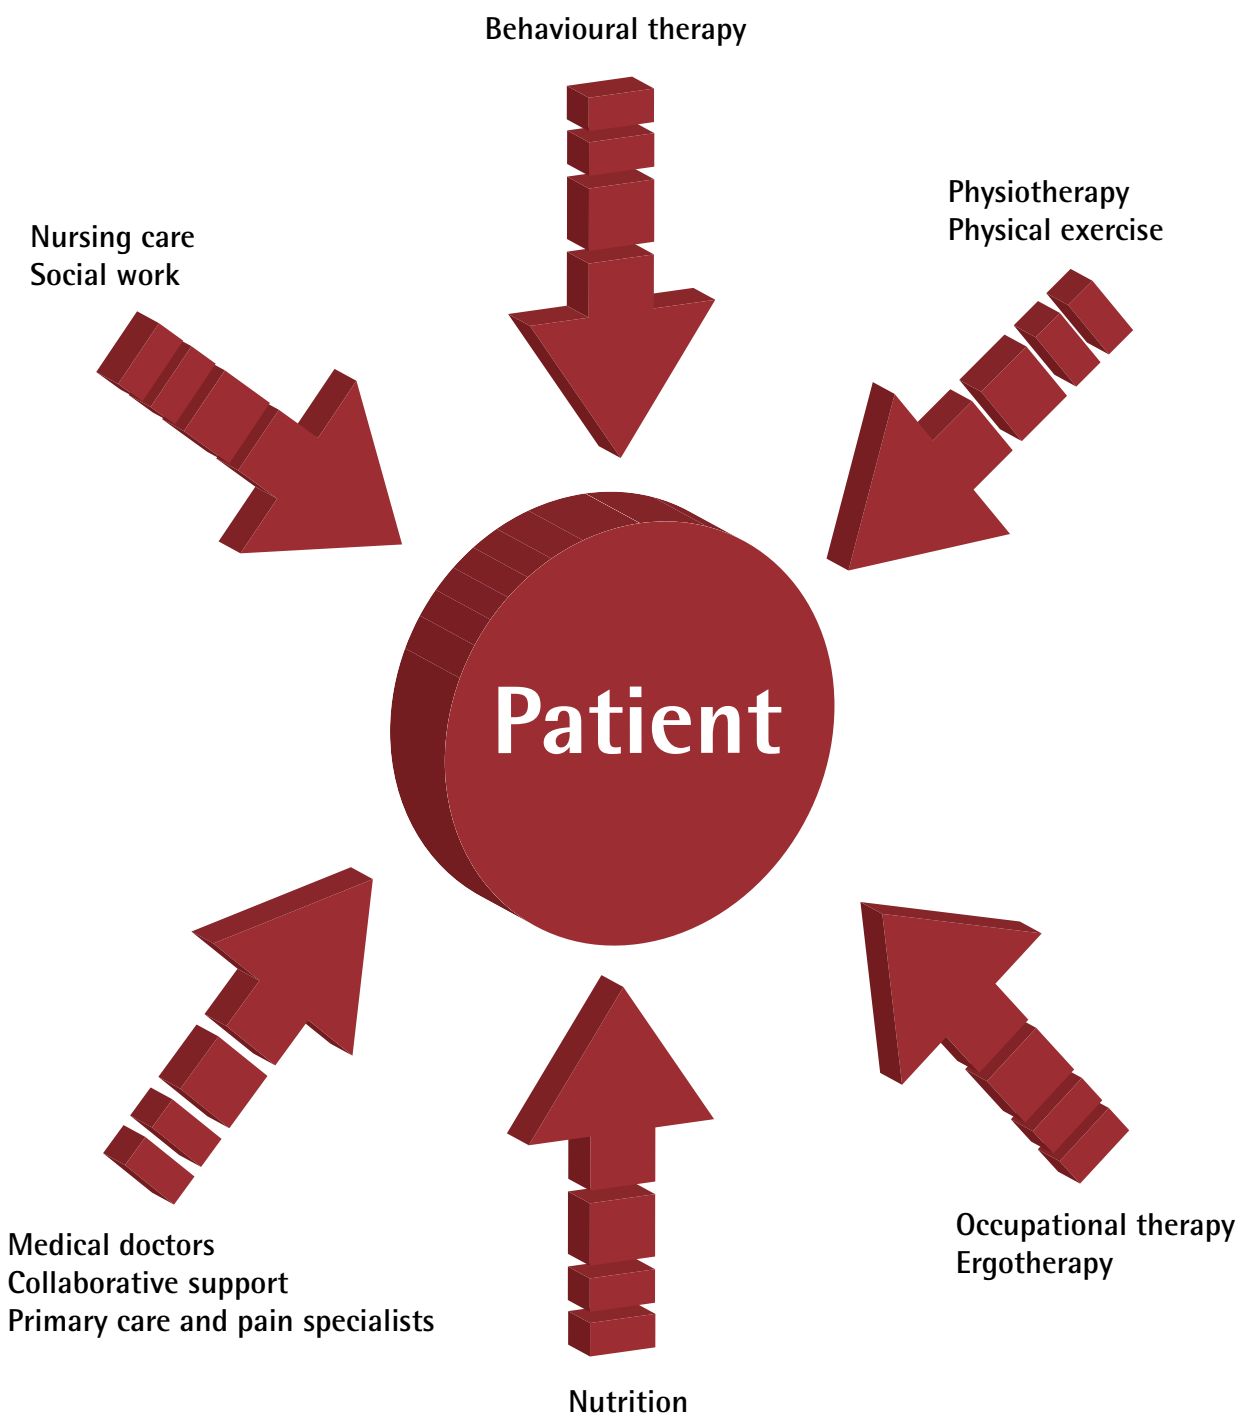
Behavioural therapy

Physiotherapy
Physical exercise

Nursing care
Social work

Patient

Medical doctors
Collaborative support
Primary care and pain specialists

Occupational therapy
Ergotherapy

Nutrition